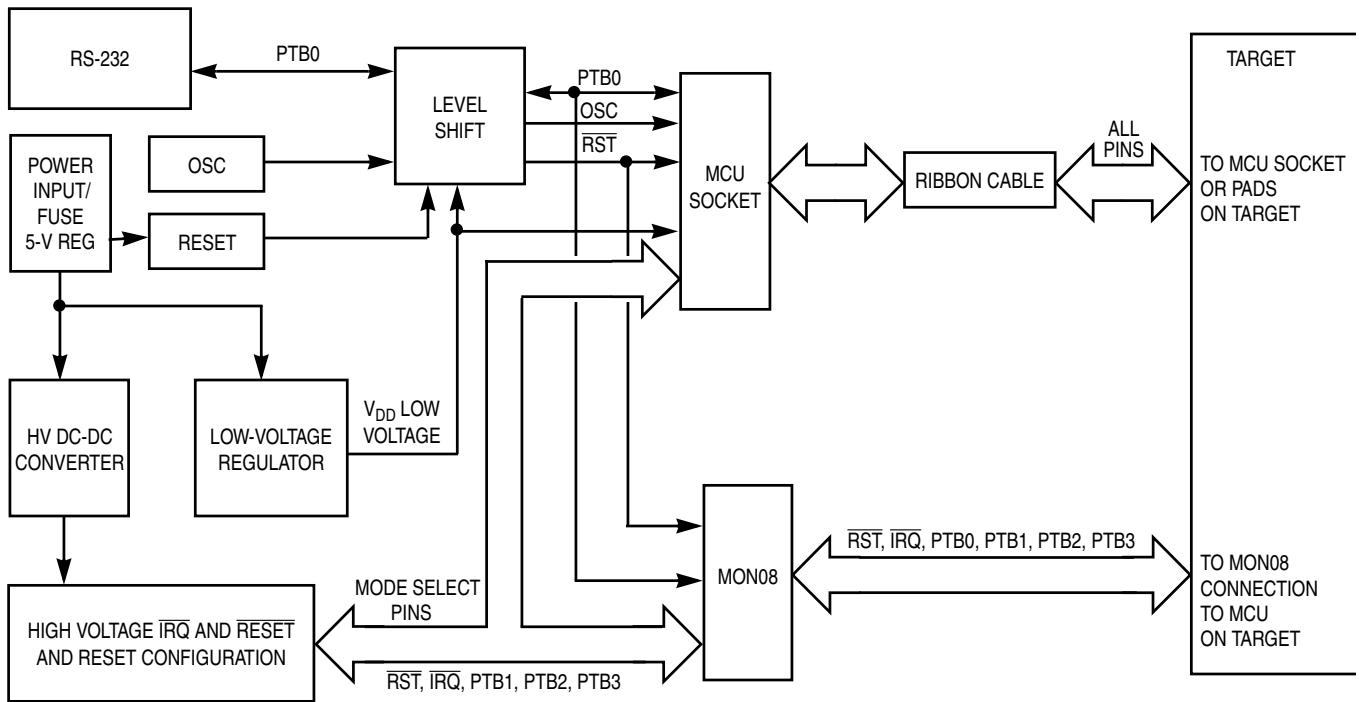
RS-232

PTB0

LEVEL SHIFT

PTB0

OSC

$\overline{RST}$

TARGET

POWER INPUT/ FUSE 5-V REG

OSC

RESET

MCU SOCKET

RIBBON CABLE

ALL PINS

TO MCU SOCKET OR PADS ON TARGET

HV DC-DC CONVERTER

LOW-VOLTAGE REGULATOR

$V_{DD}$ LOW VOLTAGE

MON08

$\overline{RST}$, $\overline{IRQ}$, PTB0, PTB1, PTB2, PTB3

TO MON08 CONNECTION TO MCU ON TARGET

MODE SELECT PINS

HIGH VOLTAGE $\overline{IRQ}$ AND $\overline{RESET}$ AND RESET CONFIGURATION

$\overline{RST}$, $\overline{IRQ}$, PTB1, PTB2, PTB3